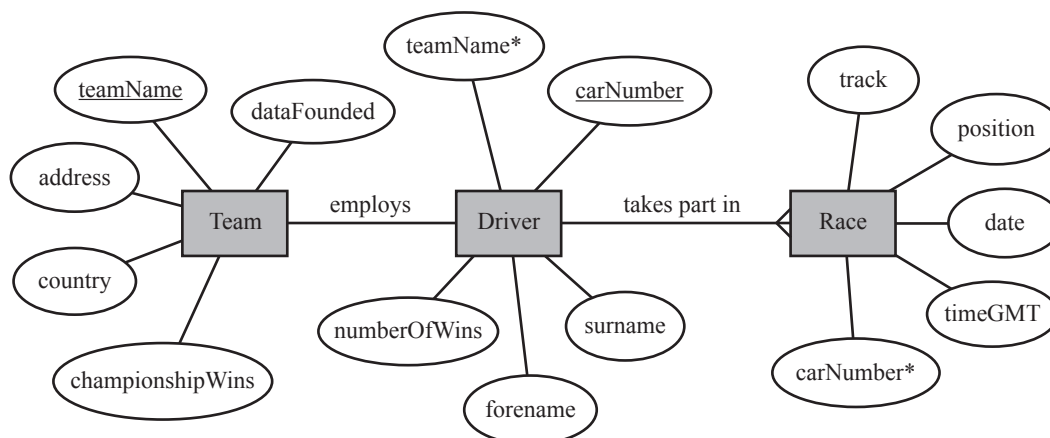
teamName

dataFounded

address

Team

country

championshipWins

employs

teamName*

carNumber

Driver

numberOfWins

surname

forename

takes part in

track

position

Race

date

timeGMT

carNumber*